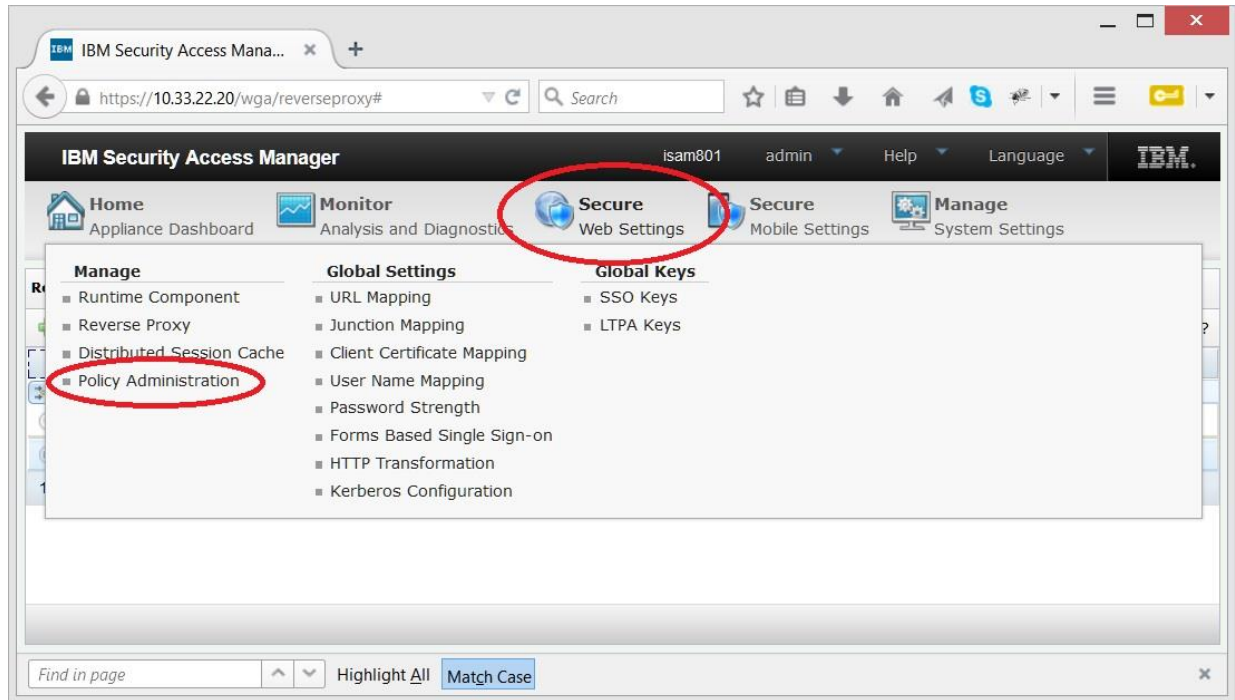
IBM Security Access Mana... ×

https://10.33.22.20/wga/reverseproxy#

Search

IBM Security Access Manager

isam801 admin Help Language IBM.

Home
Appliance Dashboard

Monitor
Analysis and Diagnostics

Secure
Web Settings

Secure
Mobile Settings

Manage
System Settings

Manage
Runtime Component
Reverse Proxy
Distributed Session Cache
Policy Administration

Global Settings
URL Mapping
Junction Mapping
Client Certificate Mapping
User Name Mapping
Password Strength
Forms Based Single Sign-on
HTTP Transformation
Kerberos Configuration

Global Keys
SSO Keys
LTPA Keys

Find in page

Highlight All Match Case